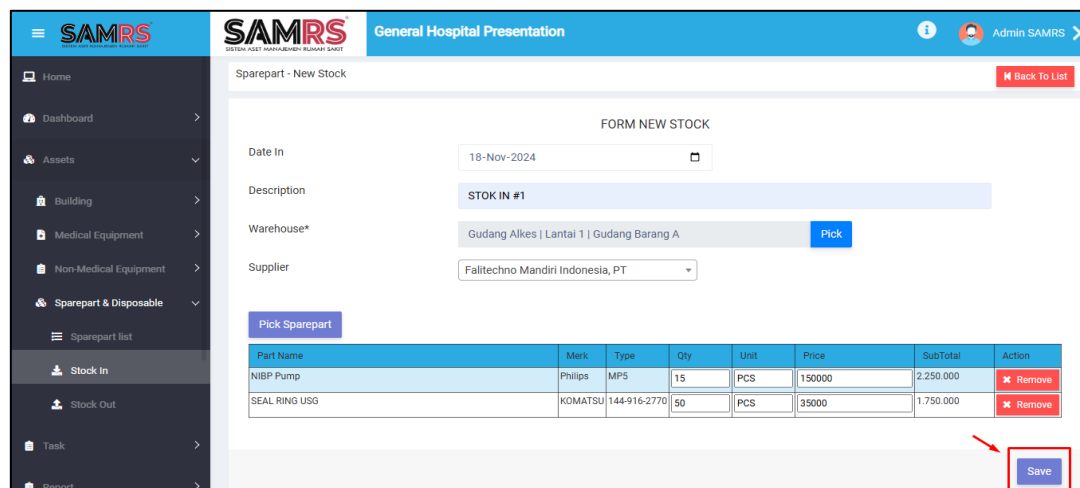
SAMRS SISTEM ASET MANAJEMEN RUMAH SAKIT

SAMRS SISTEM ASET MANAJEMEN RUMAH SAKIT

General Hospital Presentation

Admin SAMRS

Home

Dashboard

Assets

Building

Medical Equipment

Non-Medical Equipment

Sparepart & Disposable

Sparepart list

Stock In

Stock Out

Task

Report

Sparepart - New Stock

Back To List

FORM NEW STOCK

Date In 18-Nov-2024

Description STOK IN #1

Warehouse* Gudang Alkes | Lantai 1 | Gudang Barang A Pick

Supplier Falitechno Mandiri Indonesia, PT

Pick Sparepart

| Part Name | Merk | Type | Qty | Unit | Price | SubTotal | Action |
|---|---|---|---|---|---|---|---|
| NIBP Pump | Philips | MP5 | 15 | PCS | 150000 | 2.250.000 | Remove |
| SEAL RING USG | KOMATSU | 144-916-2770 | 50 | PCS | 35000 | 1.750.000 | Remove |

Save